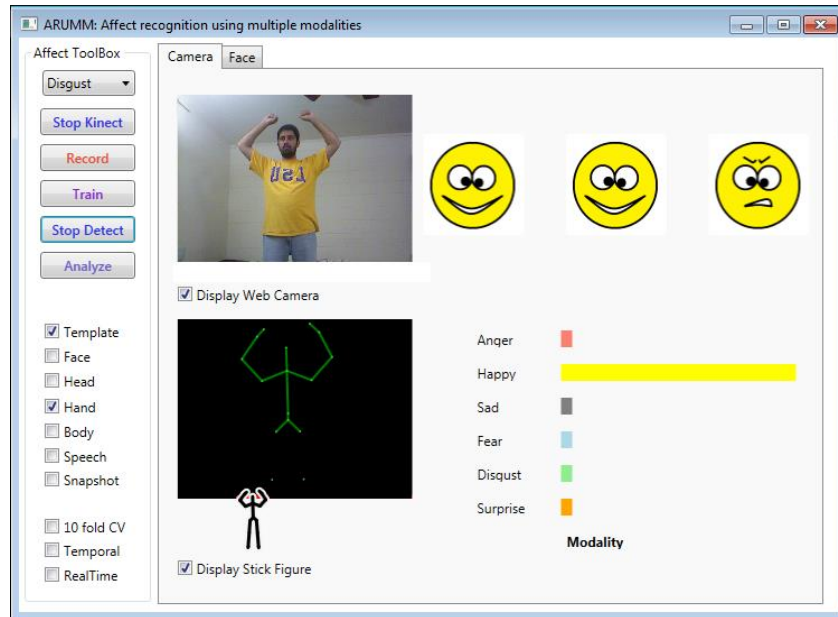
ARUMM: Affect recognition using multiple modalities

Affect ToolBox

Disgust

Stop Kinect

Record

Train

Stop Detect

Analyze

Template

Face

Head

Hand

Body

Speech

Snapshot

10 fold CV

Temporal

RealTime

Camera

Face

LSU

Display Web Camera

Display Stick Figure

Anger

Happy

Sad

Fear

Disgust

Surprise

Modality